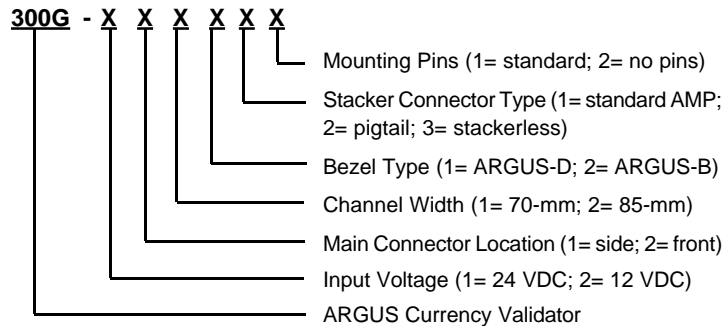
300G - X X X X X X

Mounting Pins (1= standard; 2= no pins)

Stacker Connector Type (1= standard AMP; 2= pigtail; 3= stackerless)

Bezel Type (1= ARGUS-D; 2= ARGUS-B)

Channel Width (1= 70-mm; 2= 85-mm)

Main Connector Location (1= side; 2= front)

Input Voltage (1= 24 VDC; 2= 12 VDC)

ARGUS Currency Validator